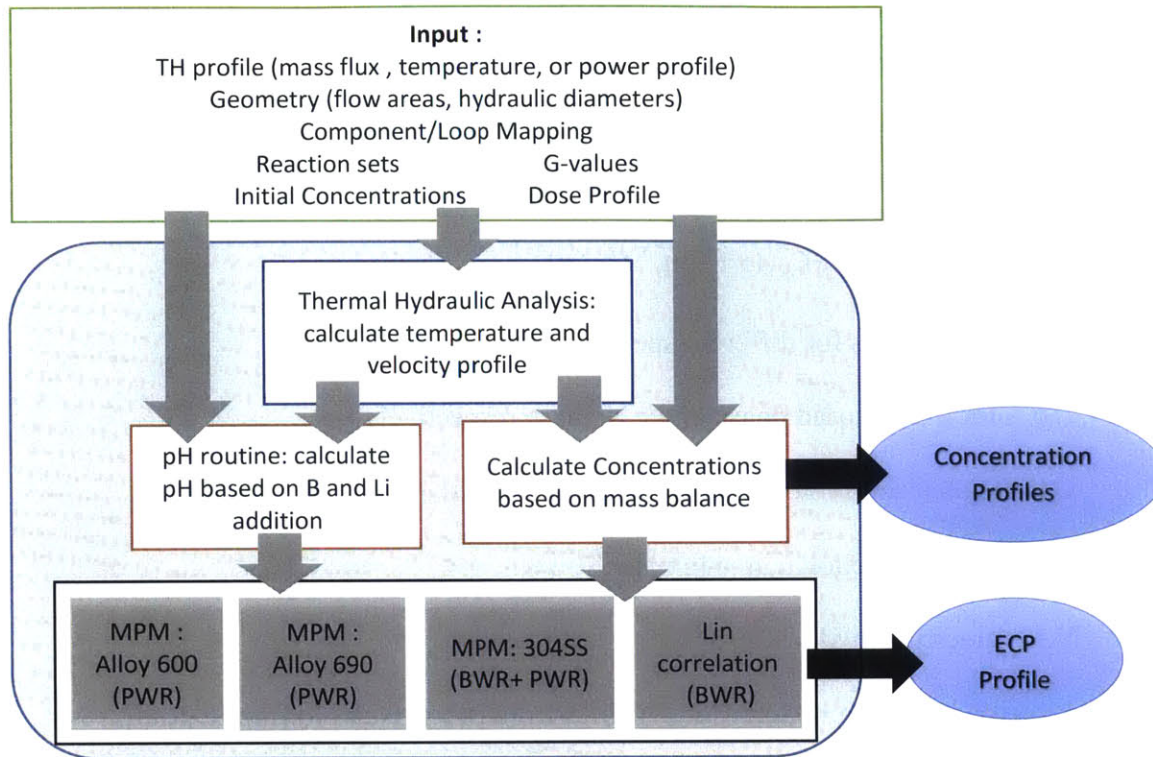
**Input :**
TH profile (mass flux , temperature, or power profile)
Geometry (flow areas, hydraulic diameters)
Component/Loop Mapping
Reaction sets G-values
Initial Concentrations Dose Profile

Thermal Hydraulic Analysis: calculate temperature and velocity profile

pH routine: calculate pH based on B and Li addition

Calculate Concentrations based on mass balance

Concentration Profiles

MPM : Alloy 600 (PWR)

MPM : Alloy 690 (PWR)

MPM: 304SS (BWR+ PWR)

Lin correlation (BWR)

ECP Profile